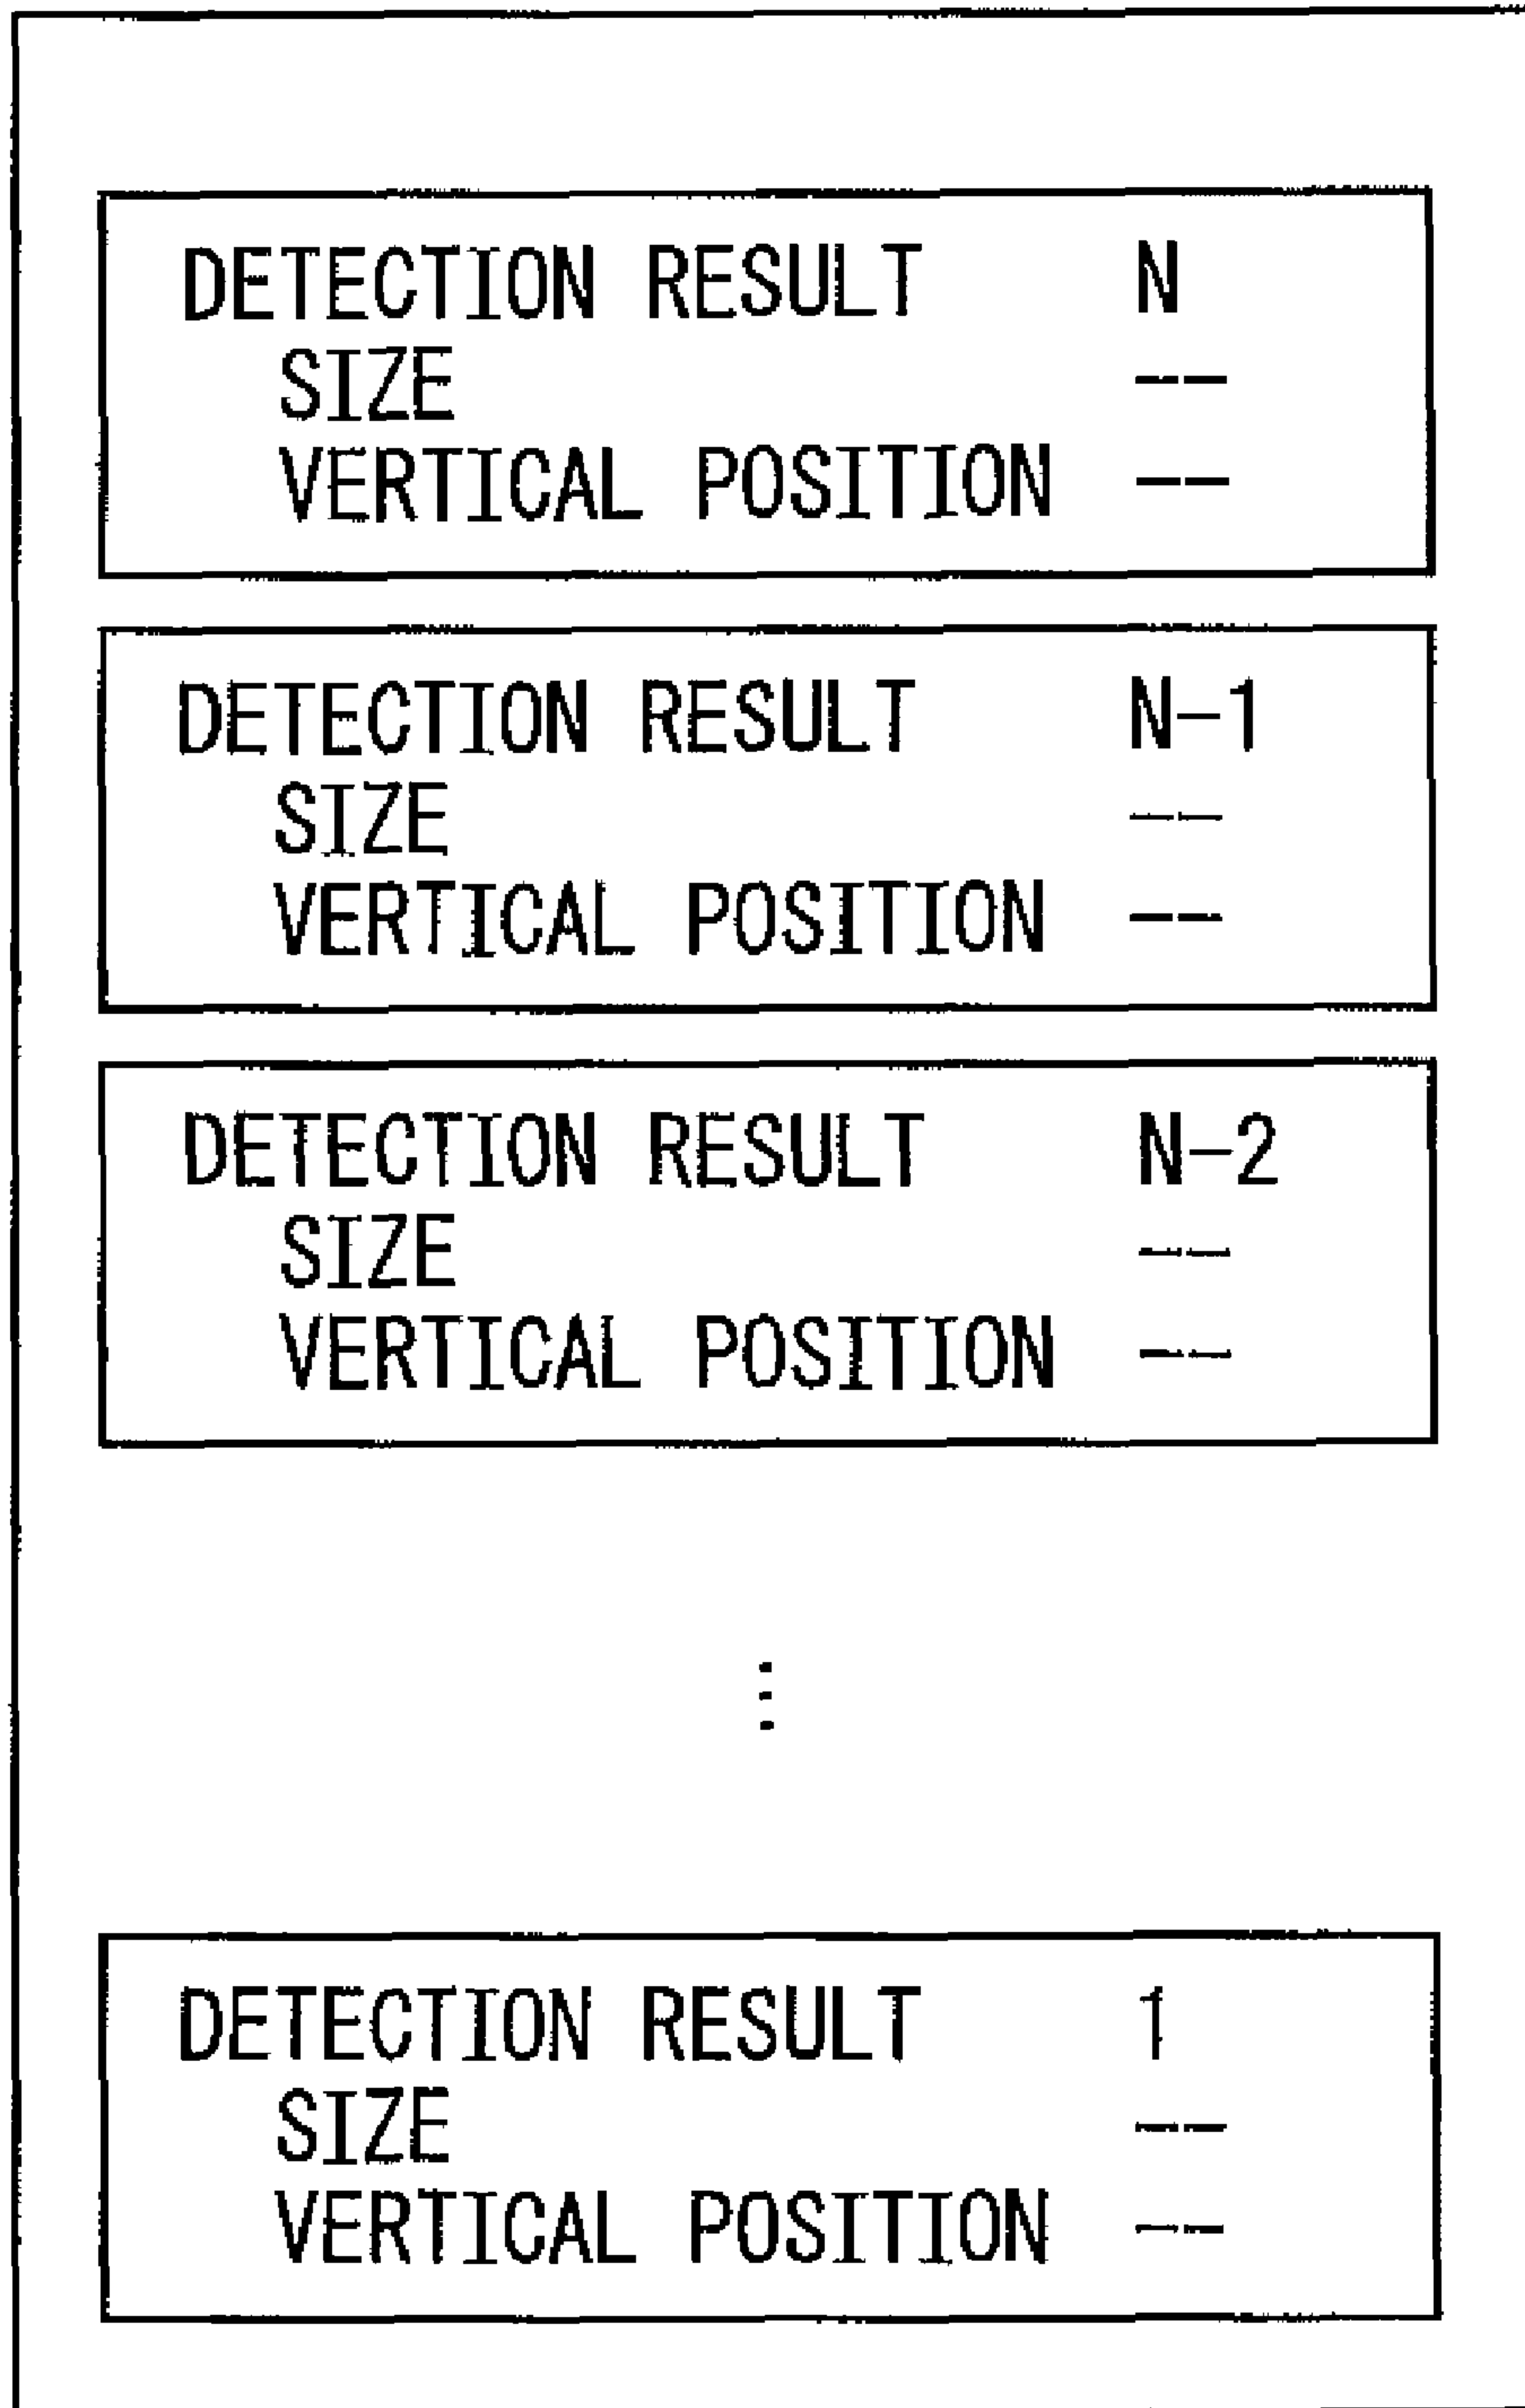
DETECTION RESULT N
SIZE --
VERTICAL POSITION --

DETECTION RESULT N-1
SIZE --
VERTICAL POSITION --

DETECTION RESULT N-2
SIZE --
VERTICAL POSITION --

⋮

DETECTION RESULT 1
SIZE --
VERTICAL POSITION --